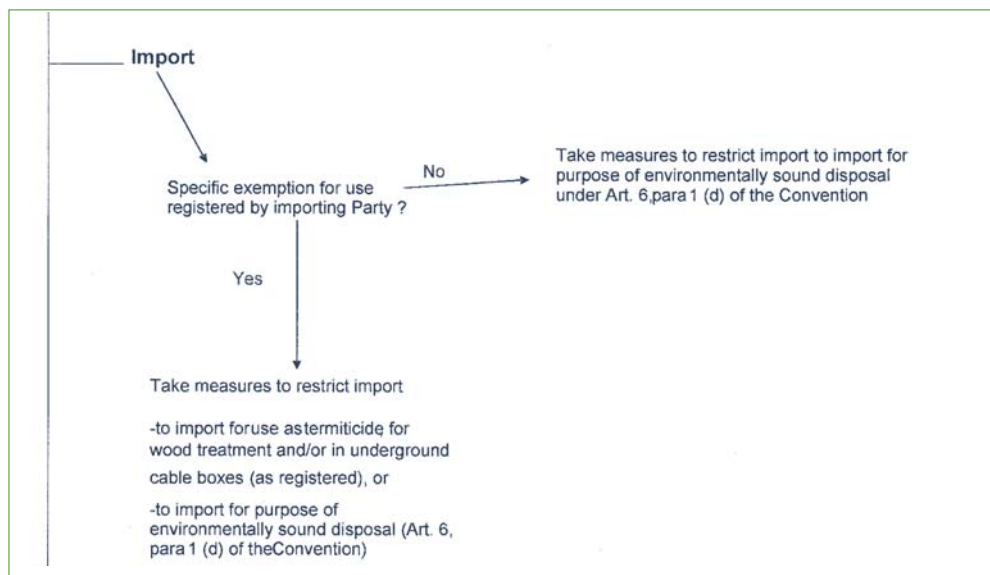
Import

Specific exemption for use registered by importing Party ?

No

Take measures to restrict import to import for purpose of environmentally sound disposal under Art. 6,para 1 (d) of the Convention

Yes

Take measures to restrict import

-to import foruse astermiticide for wood treatment and/or in underground cable boxes (as registered), or

-to import for purpose of environmentally sound disposal (Art. 6, para 1 (d) of theConvention)